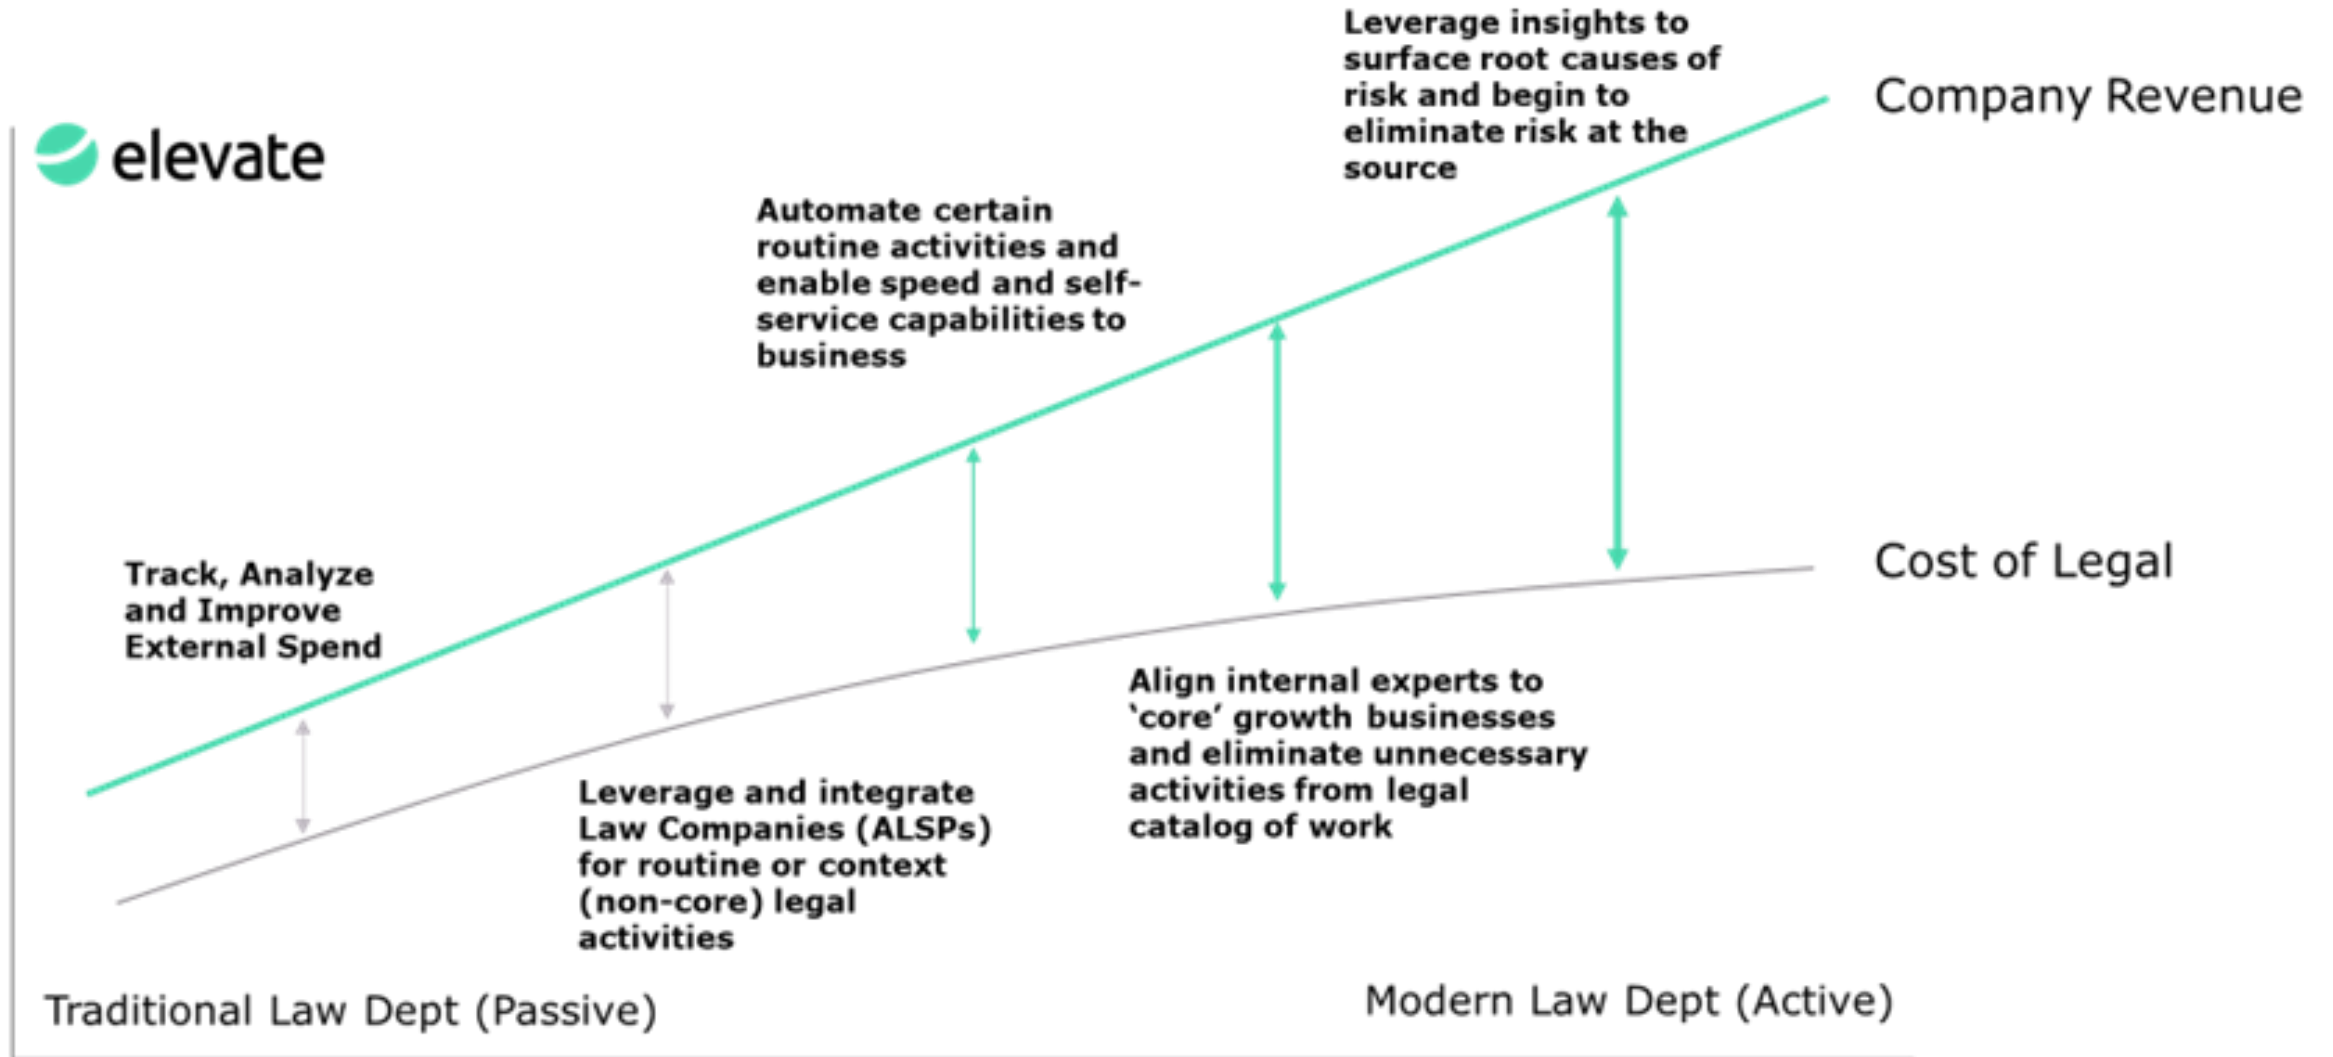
elevate

Leverage insights to surface root causes of risk and begin to eliminate risk at the source

Company Revenue

Automate certain routine activities and enable speed and self-service capabilities to business

Cost of Legal

Track, Analyze and Improve External Spend

Align internal experts to 'core' growth businesses and eliminate unnecessary activities from legal catalog of work

Leverage and integrate Law Companies (ALSPs) for routine or context (non-core) legal activities

Traditional Law Dept (Passive)

Modern Law Dept (Active)